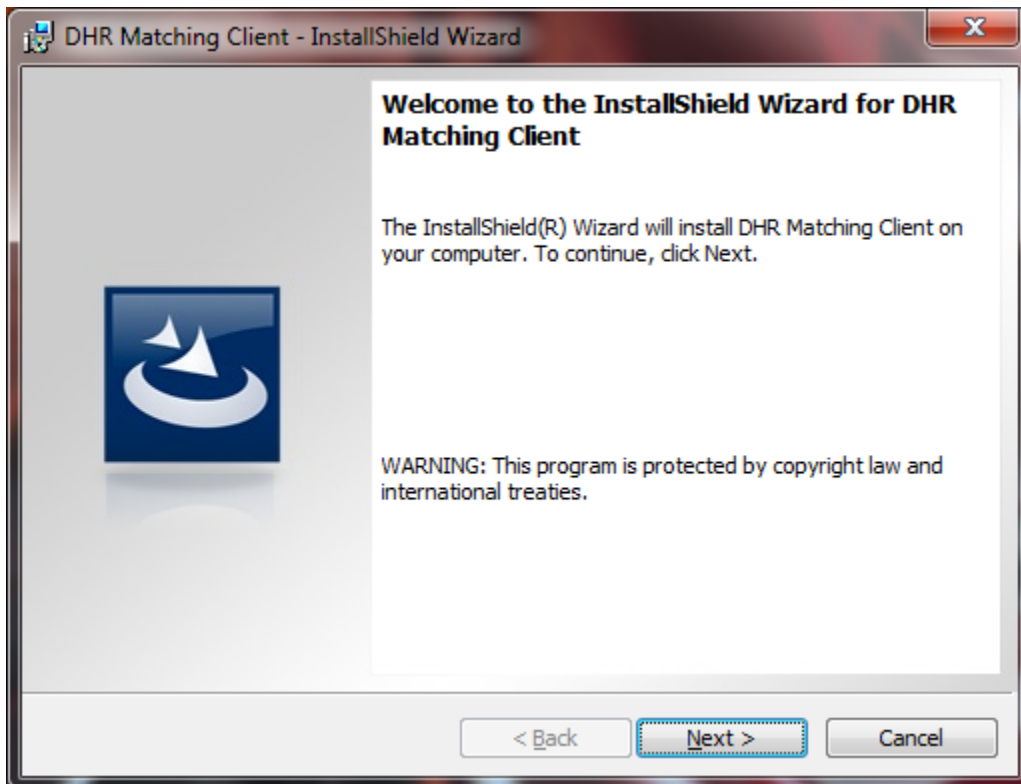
DHR Matching Client - InstallShield Wizard

Welcome to the InstallShield Wizard for DHR Matching Client

The InstallShield(R) Wizard will install DHR Matching Client on your computer. To continue, click Next.

WARNING: This program is protected by copyright law and international treaties.

< Back

Next >

Cancel